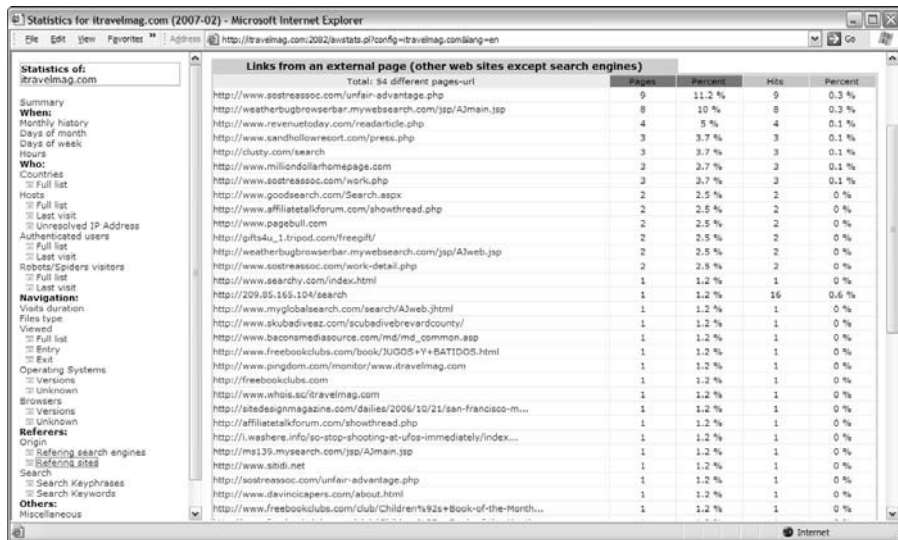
Statistics for itravelmag.com (2007-02) - Microsoft Internet Explorer

File Edit View Favorites Address http://itravelmag.com:2082/awstats.pl?config=itravelmag.com&lang=en Go

Statistics of:
itravelmag.com

Summary
When:
Monthly history
Days of month
Days of week
Hours
Who:
Countries
Full list
Hosts
Full list
Last visit
Unresolved IP Address
Authenticated users
Full list
Last visit
Robots/Spiders visitors
Full list
Last visit
Navigation:
Visits duration
Files type
Viewed
Full list
Entry
Exit
Operating Systems
Versions
Unknown
Browsers
Versions
Unknown
Referers:
Origin
Refering search engines
Refering sites
Search
Search Keyphrases
Search Keywords
Others:
Miscellaneous

Links from an external page (other web sites except search engines)

| Total: 54 different pages-url | Pages | Percent | Hits | Percent |
|---|---|---|---|---|
| http://www.sostreassoc.com/unfair-advantage.php | 9 | 11.2 % | 9 | 0.3 % |
| http://weatherbugbrowserbar.mywebsearch.com/jsp/AJmain.jsp | 8 | 10 % | 8 | 0.3 % |
| http://www.revenuetoday.com/readarticle.php | 4 | 5 % | 4 | 0.1 % |
| http://www.sandhollowresort.com/press.php | 3 | 3.7 % | 3 | 0.1 % |
| http://clusty.com/search | 3 | 3.7 % | 3 | 0.1 % |
| http://www.milliondollarhomepage.com | 3 | 3.7 % | 3 | 0.1 % |
| http://www.sostreassoc.com/work.php | 3 | 3.7 % | 3 | 0.1 % |
| http://www.goodsearch.com/Search.aspx | 2 | 2.5 % | 2 | 0 % |
| http://www.affiliatetalkforum.com/showthread.php | 2 | 2.5 % | 2 | 0 % |
| http://www.pagebull.com | 2 | 2.5 % | 2 | 0 % |
| http://gifts4u_1.tripod.com/freegift/ | 2 | 2.5 % | 2 | 0 % |
| http://weatherbugbrowserbar.mywebsearch.com/jsp/AJweb.jsp | 2 | 2.5 % | 2 | 0 % |
| http://www.sostreassoc.com/work-detail.php | 2 | 2.5 % | 2 | 0 % |
| http://www.searchy.com/index.html | 1 | 1.2 % | 1 | 0 % |
| http://209.85.165.104/search | 1 | 1.2 % | 16 | 0.6 % |
| http://www.myglobalsearch.com/search/AJweb.jhtml | 1 | 1.2 % | 1 | 0 % |
| http://www.skubadiveaz.com/scubadivebrevardcounty/ | 1 | 1.2 % | 1 | 0 % |
| http://www.baconsmediasource.com/md/md_common.asp | 1 | 1.2 % | 1 | 0 % |
| http://www.freebookclubs.com/book/JUGOS+Y+BATIDOS.html | 1 | 1.2 % | 1 | 0 % |
| http://www.pingdom.com/monitor/www.itravelmag.com | 1 | 1.2 % | 1 | 0 % |
| http://freebookclubs.com | 1 | 1.2 % | 1 | 0 % |
| http://www.whois.sc/itravelmag.com | 1 | 1.2 % | 1 | 0 % |
| http://sitedesignmagazine.com/dailies/2006/10/21/san-francisco-m... | 1 | 1.2 % | 1 | 0 % |
| http://affiliatetalkforum.com/showthread.php | 1 | 1.2 % | 1 | 0 % |
| http://i.washere.info/so-stop-shooting-at-ufos-immediately/index... | 1 | 1.2 % | 1 | 0 % |
| http://ms139.mysearch.com/jsp/AJmain.jsp | 1 | 1.2 % | 1 | 0 % |
| http://www.sitidi.net | 1 | 1.2 % | 1 | 0 % |
| http://sostreassoc.com/unfair-advantage.php | 1 | 1.2 % | 1 | 0 % |
| http://www.davincicapers.com/about.html | 1 | 1.2 % | 1 | 0 % |
| http://www.freebookclubs.com/club/Children%92s+Book-of-the-Month... | 1 | 1.2 % | 1 | 0 % |

Internet